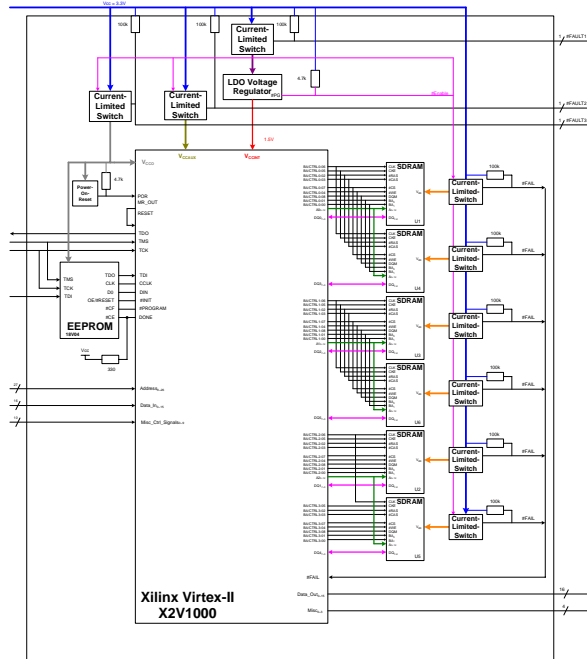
Vcc = 3.3V

100k

100k

100k

Current-Limited Switch

#FAULT1

Current-Limited Switch

Current-Limited Switch

LDO Voltage Regulator

4.7k

#FAULT2

#FAULT3

1.5V

VCCO

VCCAUX

VCCINT

Power-On-Reset

4.7k

POR

MR_OUT

RESET

TDO

TMS

TCK

TMS

TCK

TDI

TDO

CLK

D0

OE/#RESET

#CF

#CE

TDI

CCLK

DIN

#INIT

#PROGRAM

DONE

EEPROM

330

Address

Data_In

Misc_Ctrl_Signals

SDRAM

U1

SDRAM

U4

SDRAM

U3

SDRAM

U6

SDRAM

U2

SDRAM

U5

Current-Limited-Switch

100k

#FAIL

Current-Limited-Switch

100k

#FAIL

Current-Limited-Switch

100k

#FAIL

Current-Limited-Switch

100k

#FAIL

Current-Limited-Switch

100k

#FAIL

Current-Limited-Switch

100k

#FAIL

#FAIL

Data_Out

Misc

Xilinx Virtex-II
X2V1000